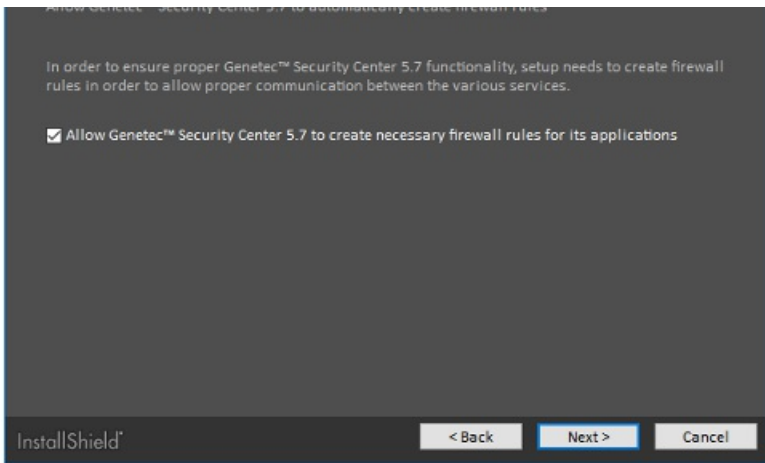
Allow Genetec™ Security Center 5.7 to automatically create firewall rules

In order to ensure proper Genetec™ Security Center 5.7 functionality, setup needs to create firewall rules in order to allow proper communication between the various services.

Allow Genetec™ Security Center 5.7 to create necessary firewall rules for its applications

InstallShield

< Back

Next >

Cancel